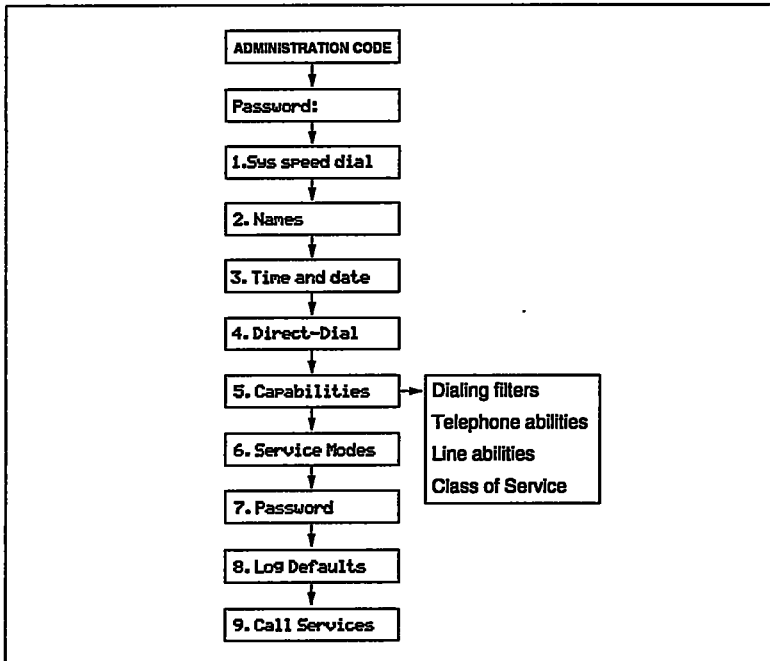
ADMINISTRATION CODE

Password:

1.Sys speed dial

2. Names

3. Time and date

4. Direct-Dial

5. Capabilities

Dialing filters
Telephone abilities
Line abilities
Class of Service

6. Service Modes

7. Password

8. Log Defaults

9. Call Services